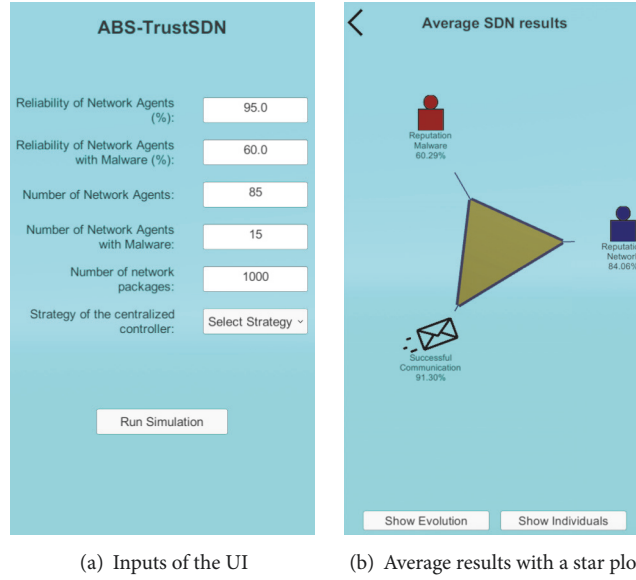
ABS-TrustSDN

Reliability of Network Agents (%): 95.0

Reliability of Network Agents with Malware (%): 60.0

Number of Network Agents: 85

Number of Network Agents with Malware: 15

Number of network packages: 1000

Strategy of the centralized controller: Select Strategy

Run Simulation

(a) Inputs of the UI

<

Average SDN results

Reputation Malware 60.29%

Reputatio Network 84.06%

Successful Communication 91.30%

Show Evolution

Show Individuals

(b) Average results with a star plo